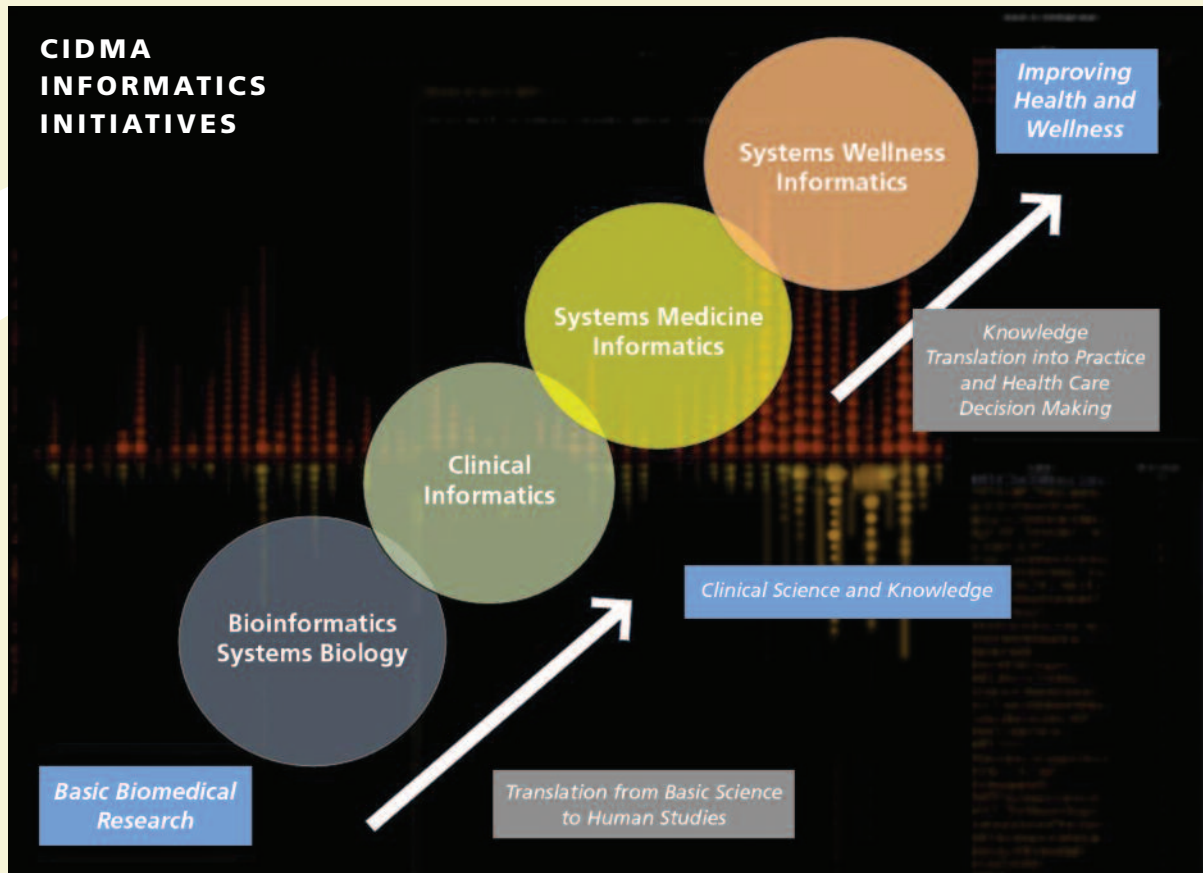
CIDMA INFORMATICS INITIATIVES

Improving Health and Wellness

Systems Wellness Informatics

Systems Medicine Informatics

Knowledge Translation into Practice and Health Care Decision Making

Clinical Informatics

Bioinformatics Systems Biology

Clinical Science and Knowledge

Basic Biomedical Research

Translation from Basic Science to Human Studies